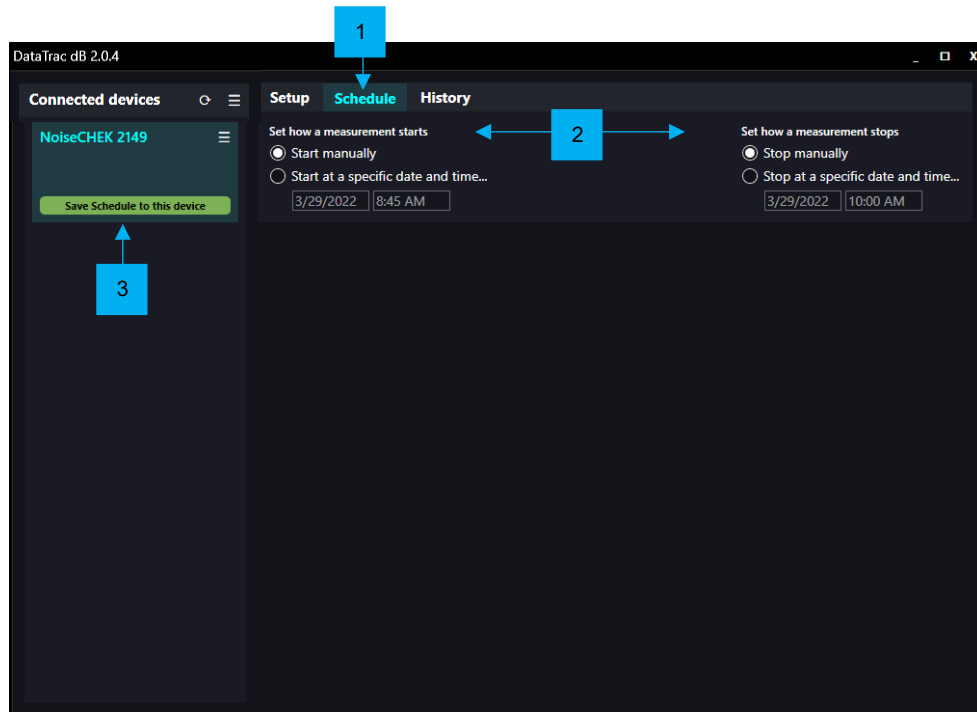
1

DataTrac dB 2.0.4

_ ◻ X

Connected devices

NoiseCHEK 2149

Save Schedule to this device

3

Setup Schedule History

Set how a measurement starts

2

Start manually

Start at a specific date and time...

3/29/2022 8:45 AM

Set how a measurement stops

Stop manually

Stop at a specific date and time...

3/29/2022 10:00 AM